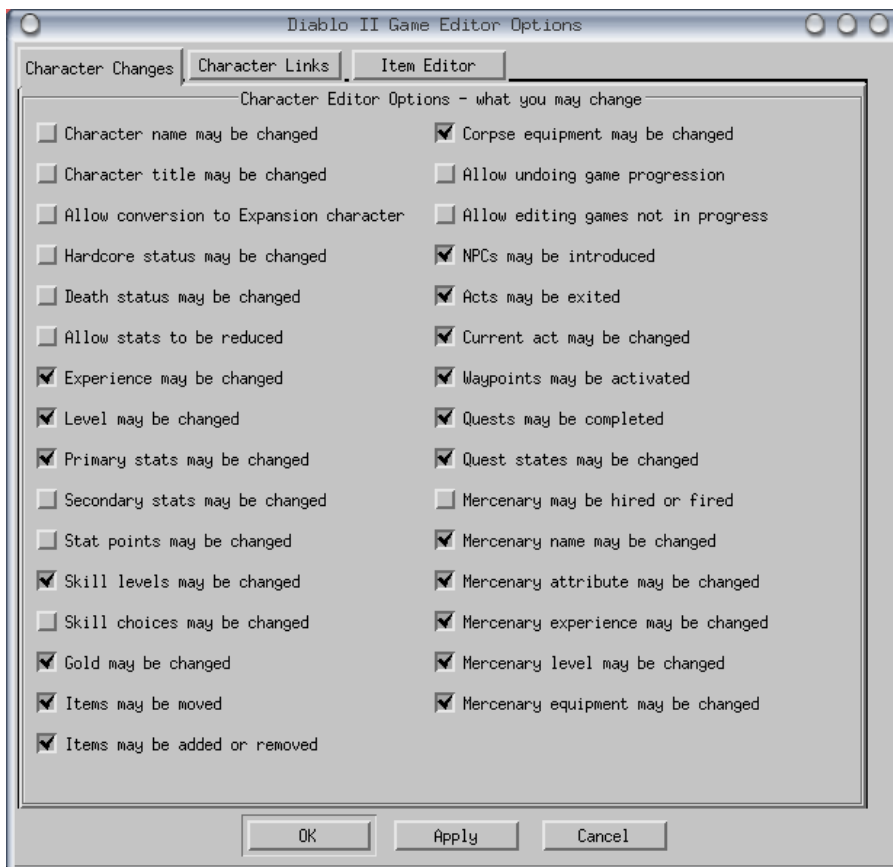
Diablo II Game Editor Options

Character Changes | Character Links | Item Editor

Character Editor Options - what you may change

Character name may be changed
Character title may be changed
Allow conversion to Expansion character
Hardcore status may be changed
Death status may be changed
Allow stats to be reduced
Experience may be changed
Level may be changed
Primary stats may be changed
Secondary stats may be changed
Stat points may be changed
Skill levels may be changed
Skill choices may be changed
Gold may be changed
Items may be moved
Items may be added or removed

Corpse equipment may be changed
Allow undoing game progression
Allow editing games not in progress
NPCs may be introduced
Acts may be exited
Current act may be changed
Waypoints may be activated
Quests may be completed
Quest states may be changed
Mercenary may be hired or fired
Mercenary name may be changed
Mercenary attribute may be changed
Mercenary experience may be changed
Mercenary level may be changed
Mercenary equipment may be changed

OK | Apply | Cancel